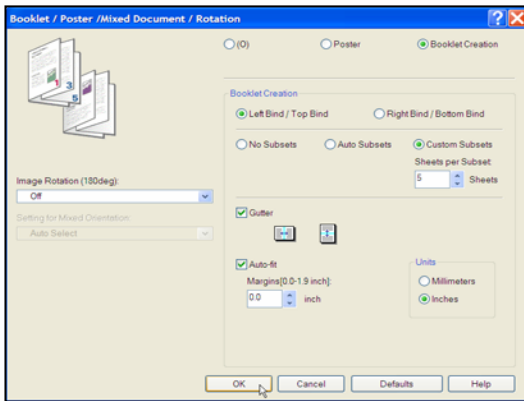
Booklet / Poster /Mixed Document / Rotation

(O)

Poster

Booklet Creation

Booklet Creation

Left Bind / Top Bind

Right Bind / Bottom Bind

No Subsets

Auto Subsets

Custom Subsets

Sheets per Subset:

5

Sheets

Image Rotation (180deg):

Off

Setting for Mixed Orientation

Auto Select

Gutter

Auto-fit

Margins[0.0-1.9 inch]:

0.0

inch

Units

Millimeters

Inches

OK

Cancel

Defaults

Help